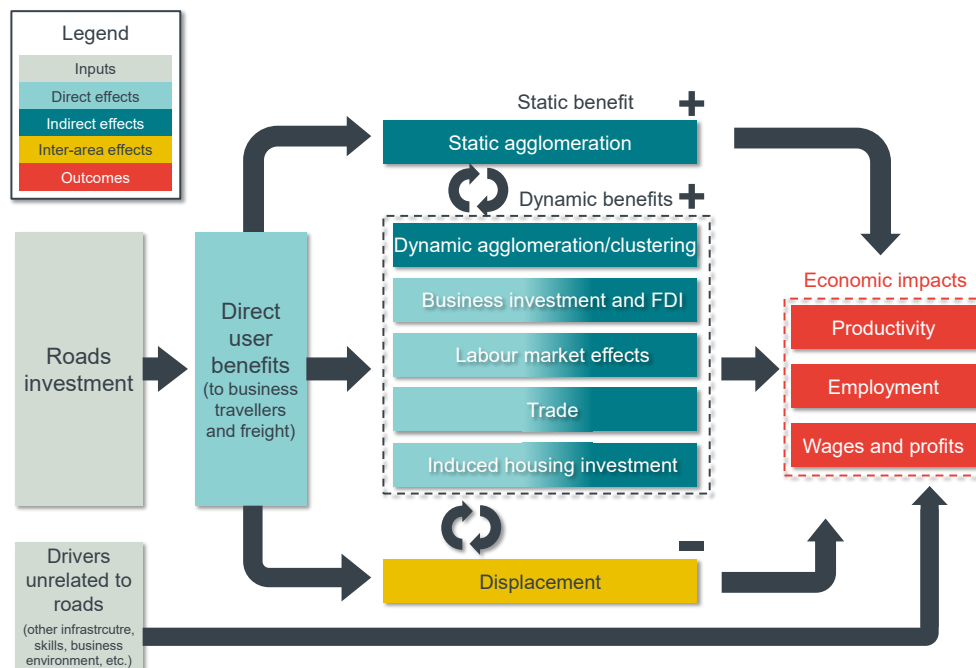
Legend
Inputs
Direct effects
Indirect effects
Inter-area effects
Outcomes

Static benefit +

Static agglomeration

Dynamic benefits +

Dynamic agglomeration/clustering

Business investment and FDI

Labour market effects

Trade

Induced housing investment

Roads investment

Direct user benefits (to business travellers and freight)

Economic impacts

Productivity

Employment

Wages and profits

-

Displacement

Drivers unrelated to roads (other infrastrcutre, skills, business environment, etc.)